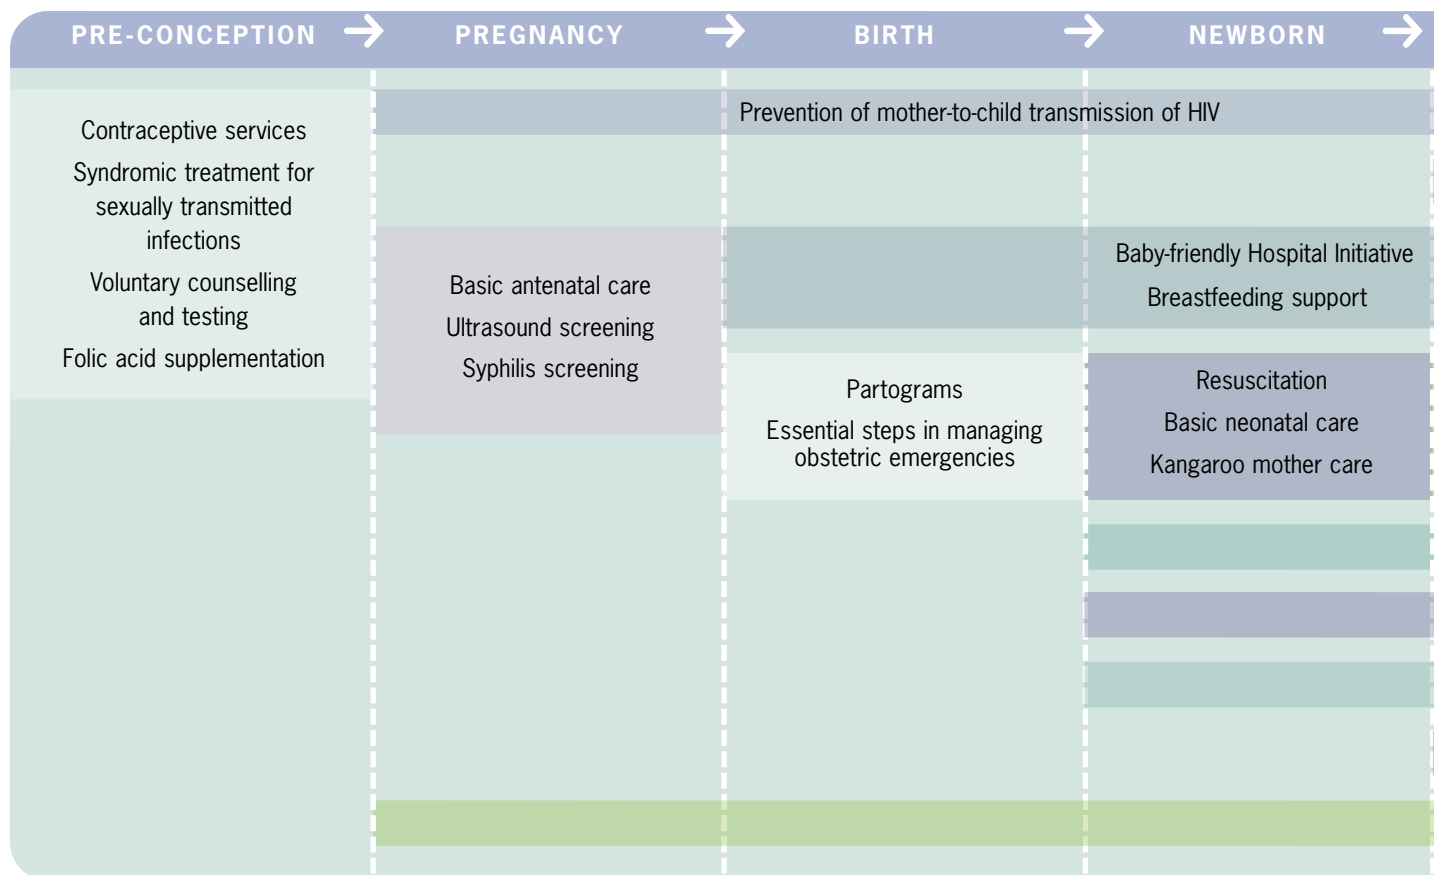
PRE-CONCEPTION PREGNANCY BIRTH NEWBORN

Contraceptive services

Syndromic treatment for sexually transmitted infections

Voluntary counselling and testing

Folic acid supplementation

Prevention of mother-to-child transmission of HIV

Basic antenatal care

Ultrasound screening

Syphilis screening

Baby-friendly Hospital Initiative

Breastfeeding support

Partograms

Essential steps in managing obstetric emergencies

Resuscitation

Basic neonatal care

Kangaroo mother care